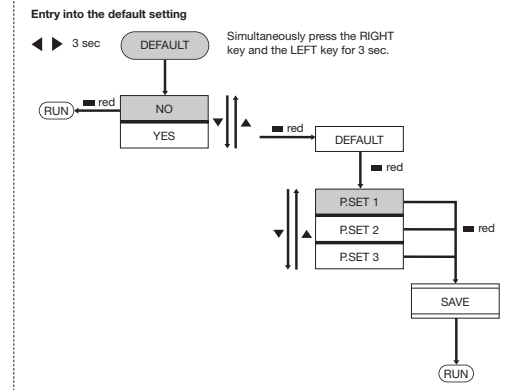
Entry into the default setting

◀ ▶ 3 sec

DEFAULT

Simultaneously press the RIGHT key and the LEFT key for 3 sec.

RUN

■ red

NO

YES

▼ ▲

■ red

DEFAULT

■ red

P.SET 1

P.SET 2

P.SET 3

▼ ▲

■ red

SAVE

RUN